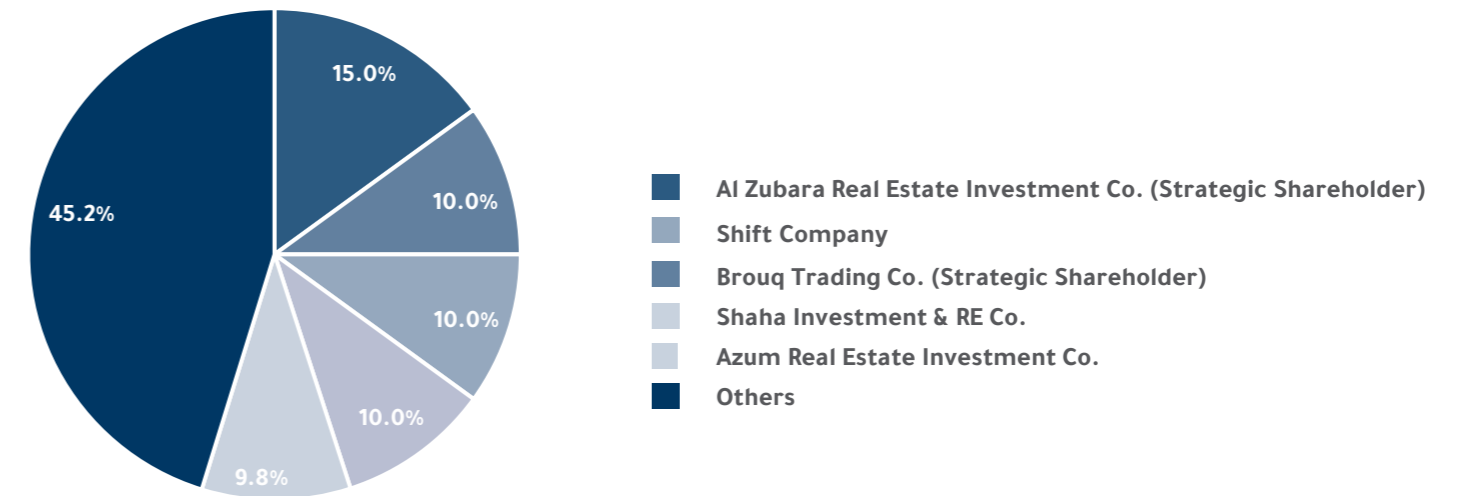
15.0%
10.0%
10.0%
10.0%
9.8%
45.2%

Al Zubara Real Estate Investment Co. (Strategic Shareholder)
Shift Company
Brouq Trading Co. (Strategic Shareholder)
Shaha Investment & RE Co.
Azum Real Estate Investment Co.
Others